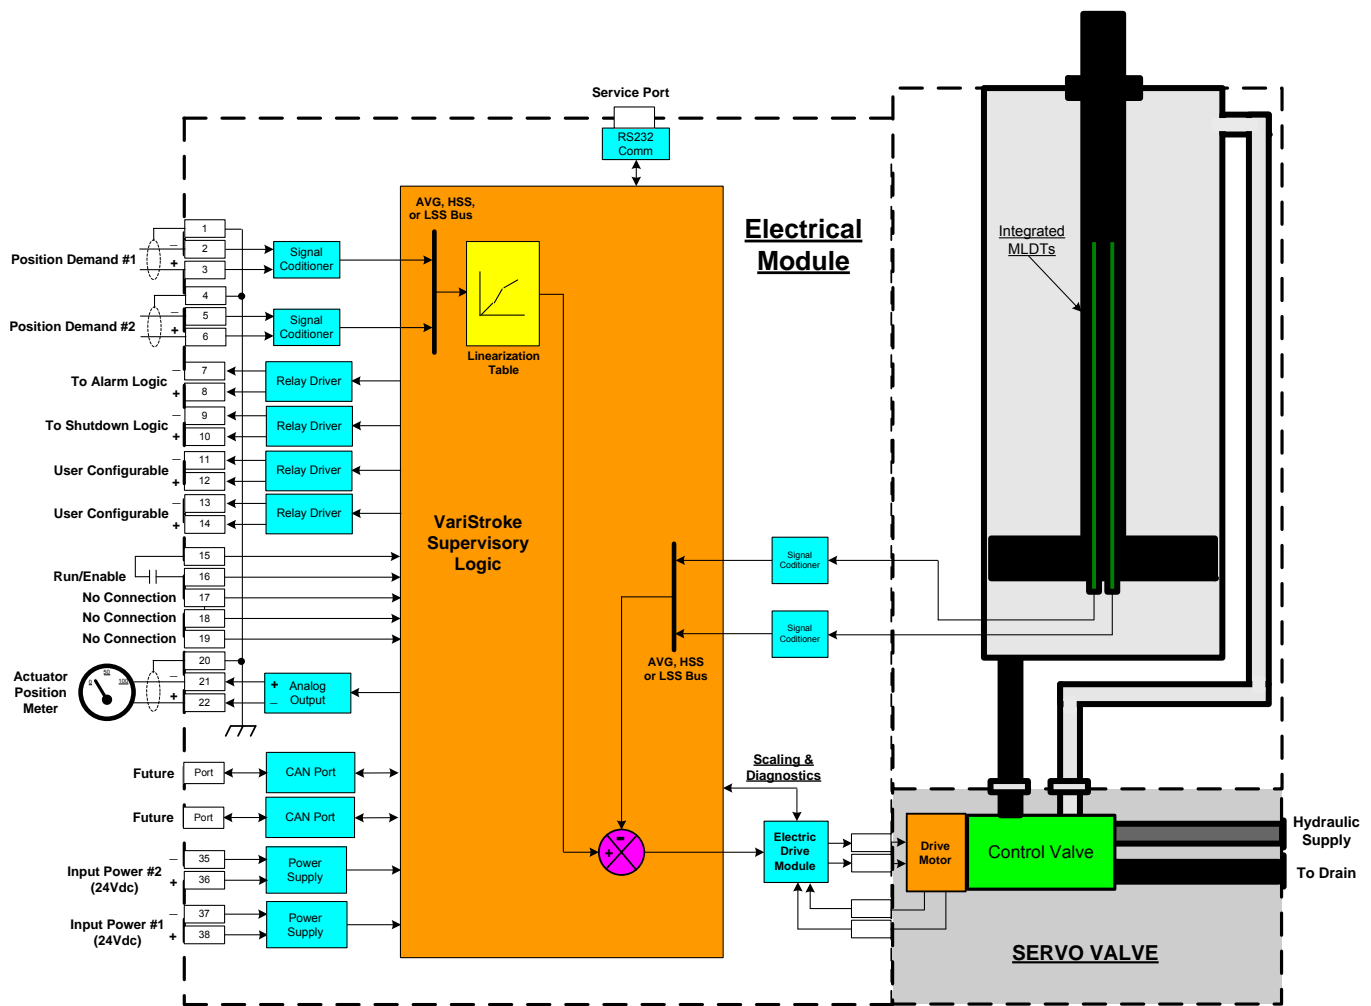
Service Port

RS232 Comm

AVG, HSS, or LSS Bus

Electrical Module

Integrated MLDTs

Position Demand #1

1
2
3
4

Signal Coditioner

Position Demand #2

5
6

Signal Coditioner

Linearization Table

To Alarm Logic

7
8

Relay Driver

To Shutdown Logic

9
10

Relay Driver

User Configurable

11
12

Relay Driver

User Configurable

13
14

Relay Driver

VariStroke Supervisory Logic

15
Run/Enable
16
No Connection
17
No Connection
18
No Connection
19

Signal Coditioner

Signal Coditioner

AVG, HSS or LSS Bus

20
Actuator Position Meter
21
22

Analog Output

Future
Port
CAN Port

Future
Port
CAN Port

Scaling & Diagnostics

Input Power #2 (24Vdc)
35
36
Power Supply

Input Power #1 (24Vdc)
37
38
Power Supply

Electric Drive Module

Drive Motor

Control Valve

Hydraulic Supply

To Drain

SERVO VALVE